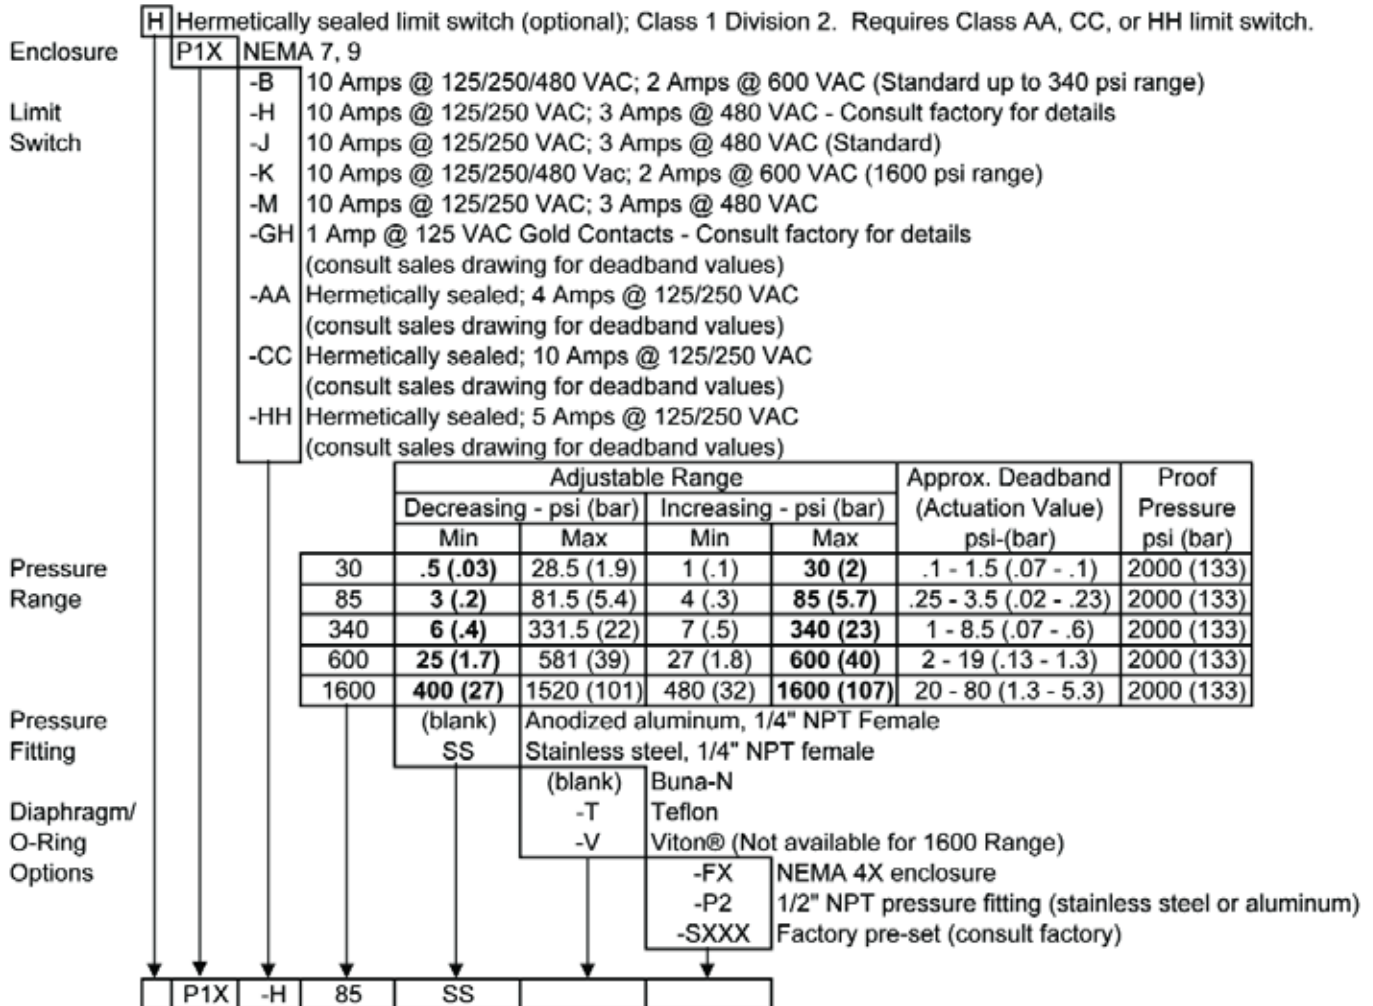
H Hermetically sealed limit switch (optional); Class 1 Division 2. Requires Class AA, CC, or HH limit switch.

Enclosure
P1X NEMA 7, 9

Limit Switch
-B 10 Amps @ 125/250/480 VAC; 2 Amps @ 600 VAC (Standard up to 340 psi range)
-H 10 Amps @ 125/250 VAC; 3 Amps @ 480 VAC - Consult factory for details
-J 10 Amps @ 125/250 VAC; 3 Amps @ 480 VAC (Standard)
-K 10 Amps @ 125/250/480 Vac; 2 Amps @ 600 VAC (1600 psi range)
-M 10 Amps @ 125/250 VAC; 3 Amps @ 480 VAC
-GH 1 Amp @ 125 VAC Gold Contacts - Consult factory for details (consult sales drawing for deadband values)
-AA Hermetically sealed; 4 Amps @ 125/250 VAC (consult sales drawing for deadband values)
-CC Hermetically sealed; 10 Amps @ 125/250 VAC (consult sales drawing for deadband values)
-HH Hermetically sealed; 5 Amps @ 125/250 VAC (consult sales drawing for deadband values)

Pressure Range

| | Adjustable Range Decreasing - psi (bar) Min | Decreasing Max | Increasing - psi (bar) Min | Increasing Max | Approx. Deadband (Actuation Value) psi-(bar) | Proof Pressure psi (bar) |
|---|---|---|---|---|---|---|
| 30 | .5 (.03) | 28.5 (1.9) | 1 (.1) | 30 (2) | .1 - 1.5 (.07 - .1) | 2000 (133) |
| 85 | 3 (.2) | 81.5 (5.4) | 4 (.3) | 85 (5.7) | .25 - 3.5 (.02 - .23) | 2000 (133) |
| 340 | 6 (.4) | 331.5 (22) | 7 (.5) | 340 (23) | 1 - 8.5 (.07 - .6) | 2000 (133) |
| 600 | 25 (1.7) | 581 (39) | 27 (1.8) | 600 (40) | 2 - 19 (.13 - 1.3) | 2000 (133) |
| 1600 | 400 (27) | 1520 (101) | 480 (32) | 1600 (107) | 20 - 80 (1.3 - 5.3) | 2000 (133) |

Pressure Fitting
(blank) Anodized aluminum, 1/4" NPT Female
SS Stainless steel, 1/4" NPT female

Diaphragm/ O-Ring Options
(blank) Buna-N
-T Teflon
-V Viton® (Not available for 1600 Range)

-FX NEMA 4X enclosure
-P2 1/2" NPT pressure fitting (stainless steel or aluminum)
-SXXX Factory pre-set (consult factory)

| | P1X | -H | 85 | SS | | |